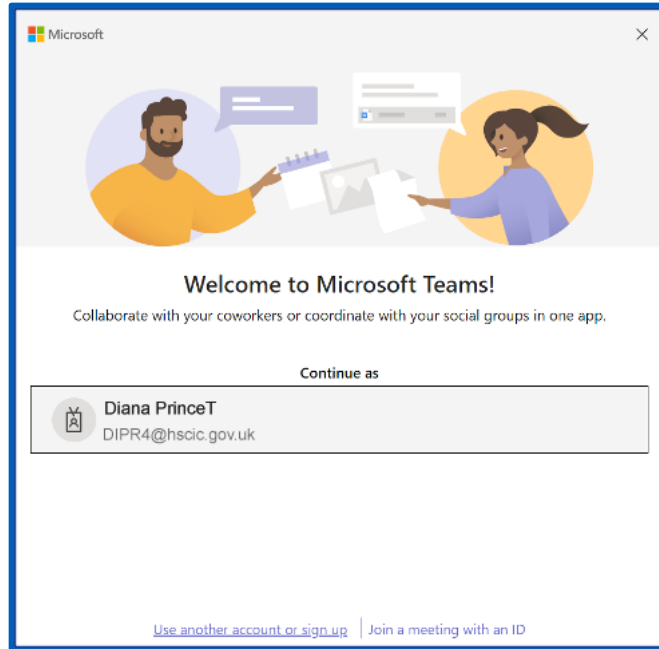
Microsoft

Welcome to Microsoft Teams!

Collaborate with your coworkers or coordinate with your social groups in one app.

Continue as

Diana PrinceT
DIPR4@hscic.gov.uk

Use another account or sign up | Join a meeting with an ID